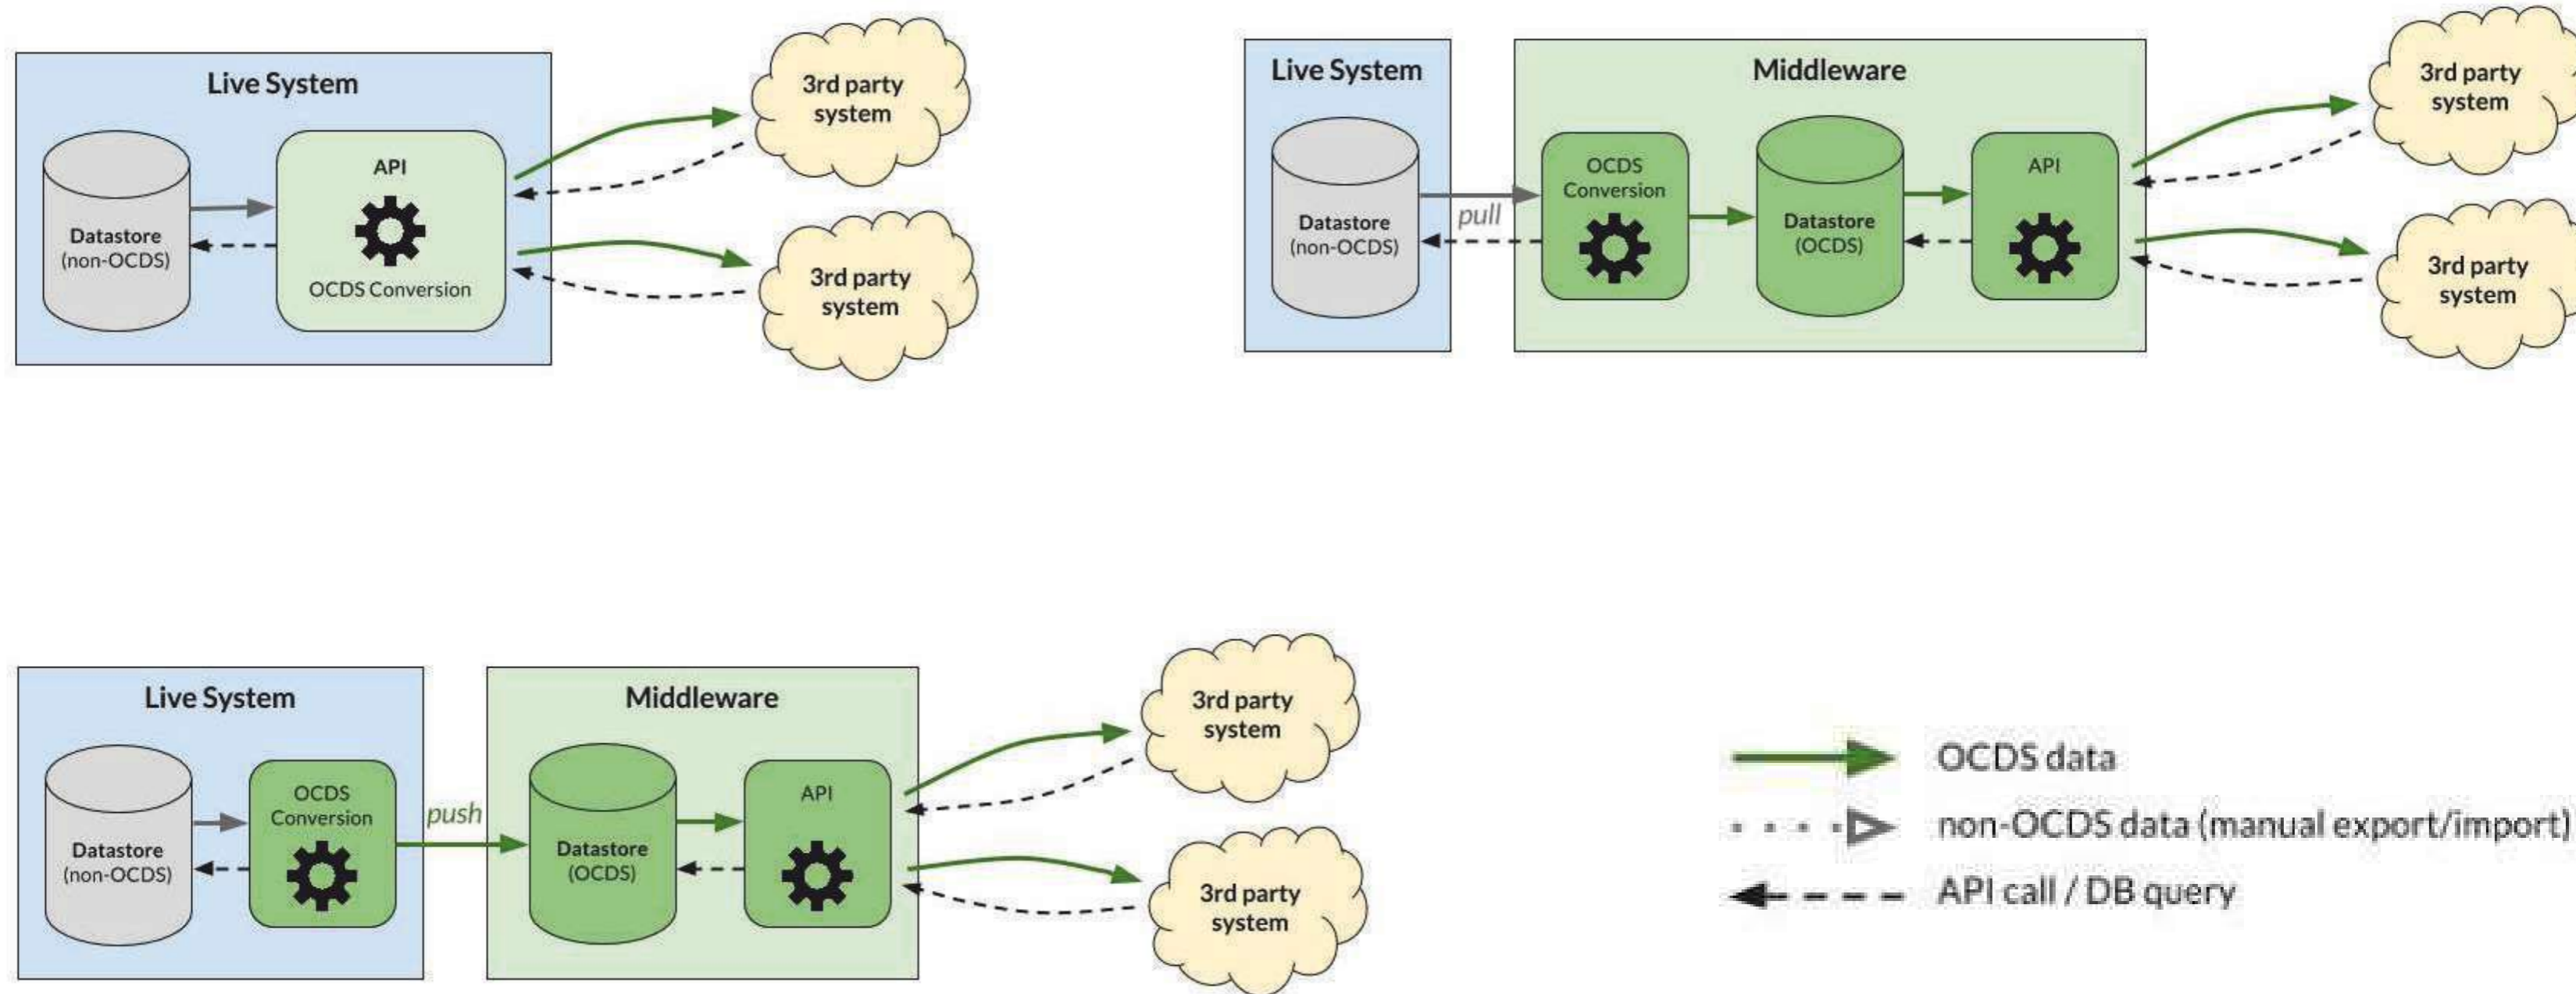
Live System

Datastore
(non-OCDS)

API

OCDS Conversion

3rd party system

3rd party system

Live System

Datastore
(non-OCDS)

pull

Middleware

OCDS Conversion

Datastore
(OCDS)

API

3rd party system

3rd party system

Live System

Datastore
(non-OCDS)

OCDS Conversion

push

Middleware

Datastore
(OCDS)

API

3rd party system

3rd party system

OCDS data

non-OCDS data (manual export/import)

API call / DB query